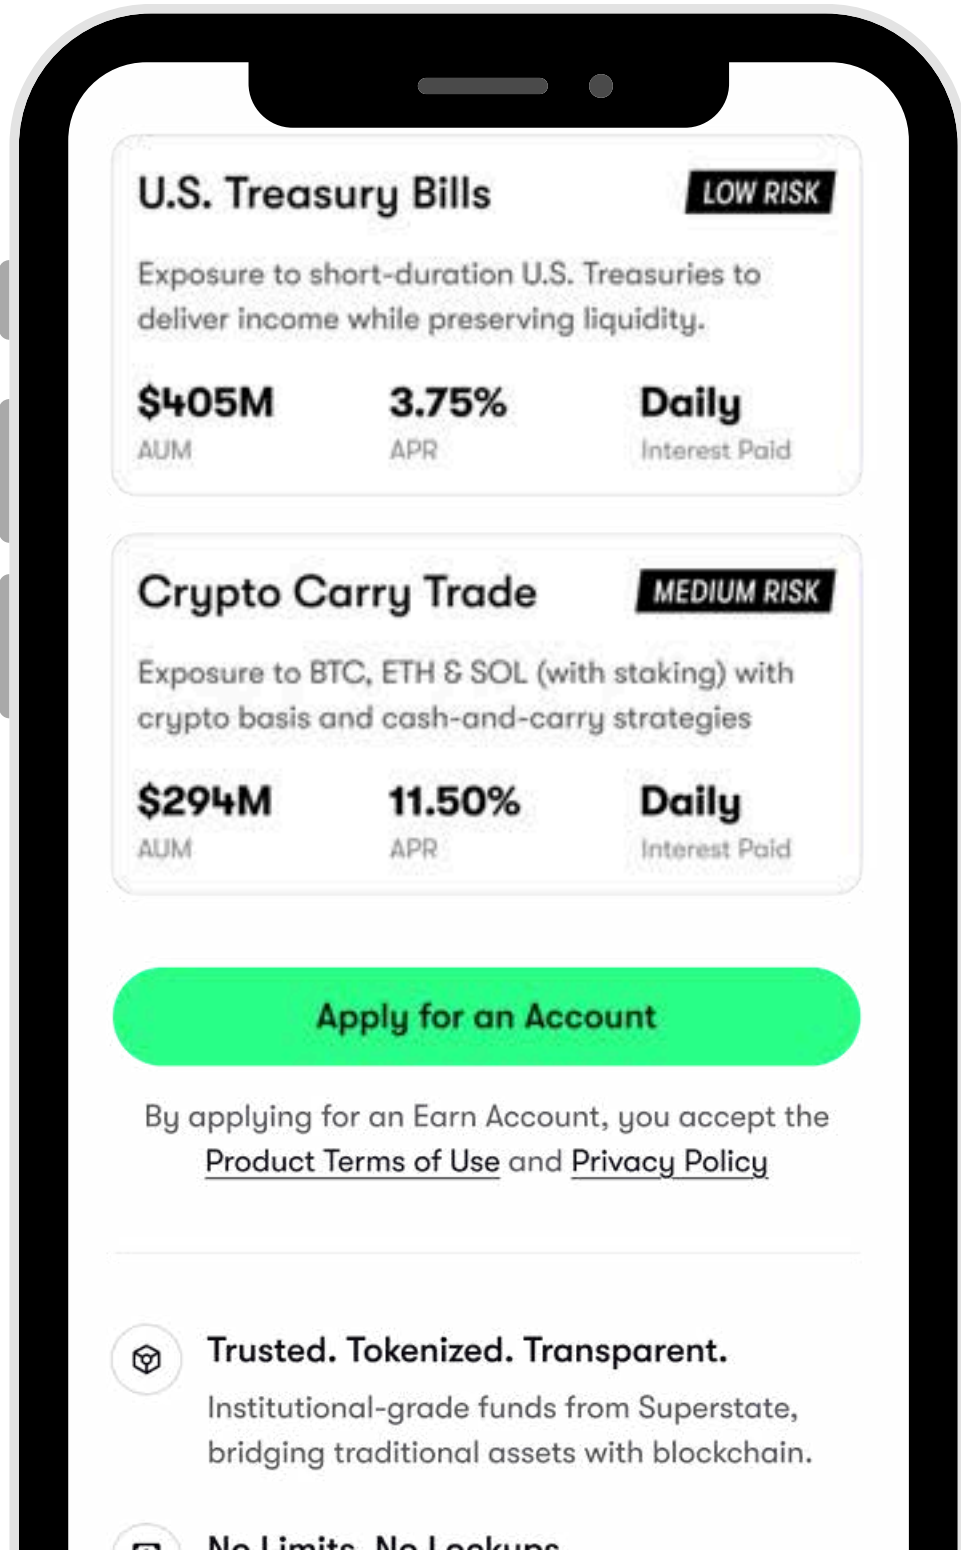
U.S. Treasury Bills

LOW RISK

Exposure to short-duration U.S. Treasuries to deliver income while preserving liquidity.

$405M
AUM

3.75%
APR

Daily
Interest Paid

Crypto Carry Trade

MEDIUM RISK

Exposure to BTC, ETH & SOL (with staking) with crypto basis and cash-and-carry strategies

$294M
AUM

11.50%
APR

Daily
Interest Paid

Apply for an Account

By applying for an Earn Account, you accept the Product Terms of Use and Privacy Policy

Trusted. Tokenized. Transparent.

Institutional-grade funds from Superstate, bridging traditional assets with blockchain.

No Limits. No Lockups.